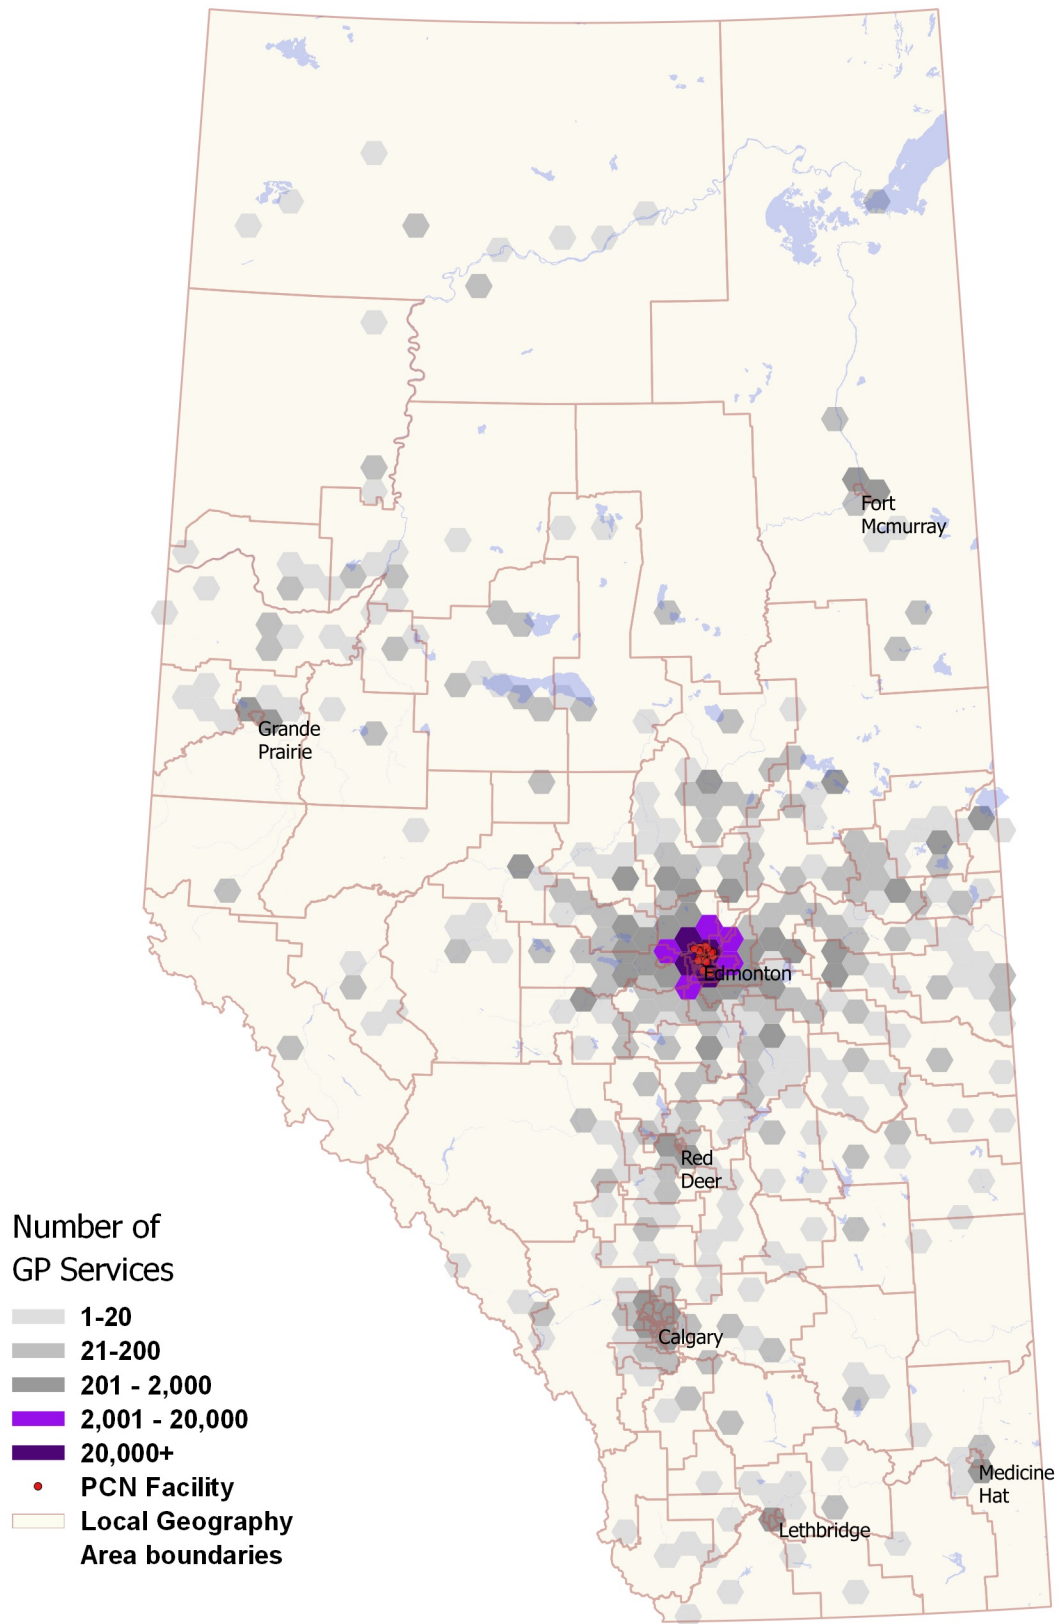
Fort Mcmurray

Grande Prairie

Edmonton

Red Deer

Calgary

Medicine Hat

Lethbridge

Number of GP Services

1-20

21-200

201 - 2,000

2,001 - 20,000

20,000+

PCN Facility

Local Geography Area boundaries